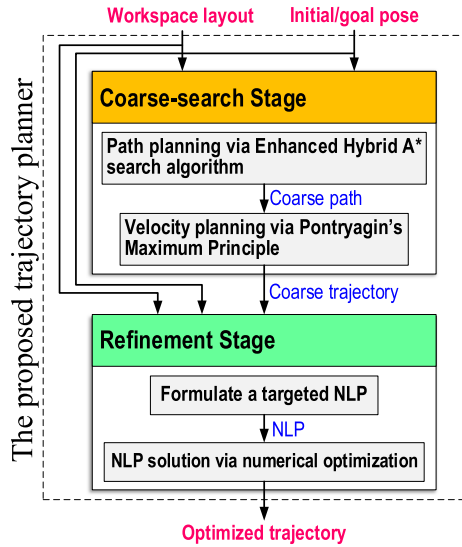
Workspace layout

Initial/goal pose

The proposed trajectory planner

Coarse-search Stage

Path planning via Enhanced Hybrid A* search algorithm

Coarse path

Velocity planning via Pontryagin's Maximum Principle

Coarse trajectory

Refinement Stage

Formulate a targeted NLP

NLP

NLP solution via numerical optimization

Optimized trajectory